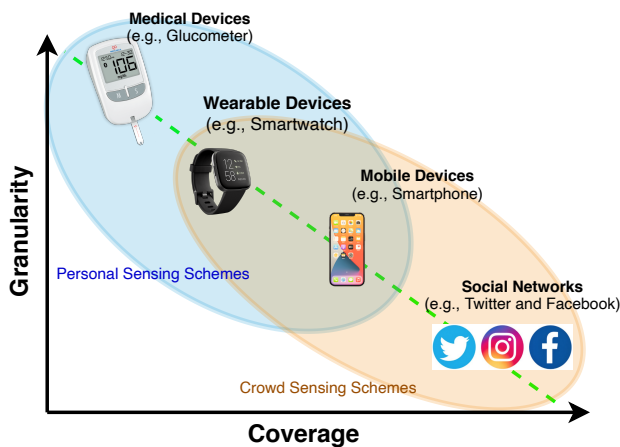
Medical Devices
(e.g., Glucometer)

106

Wearable Devices
(e.g., Smartwatch)

12
58

Mobile Devices
(e.g., Smartphone)

Personal Sensing Schemes

Social Networks
(e.g., Twitter and Facebook)

Crowd Sensing Schemes

Granularity

Coverage